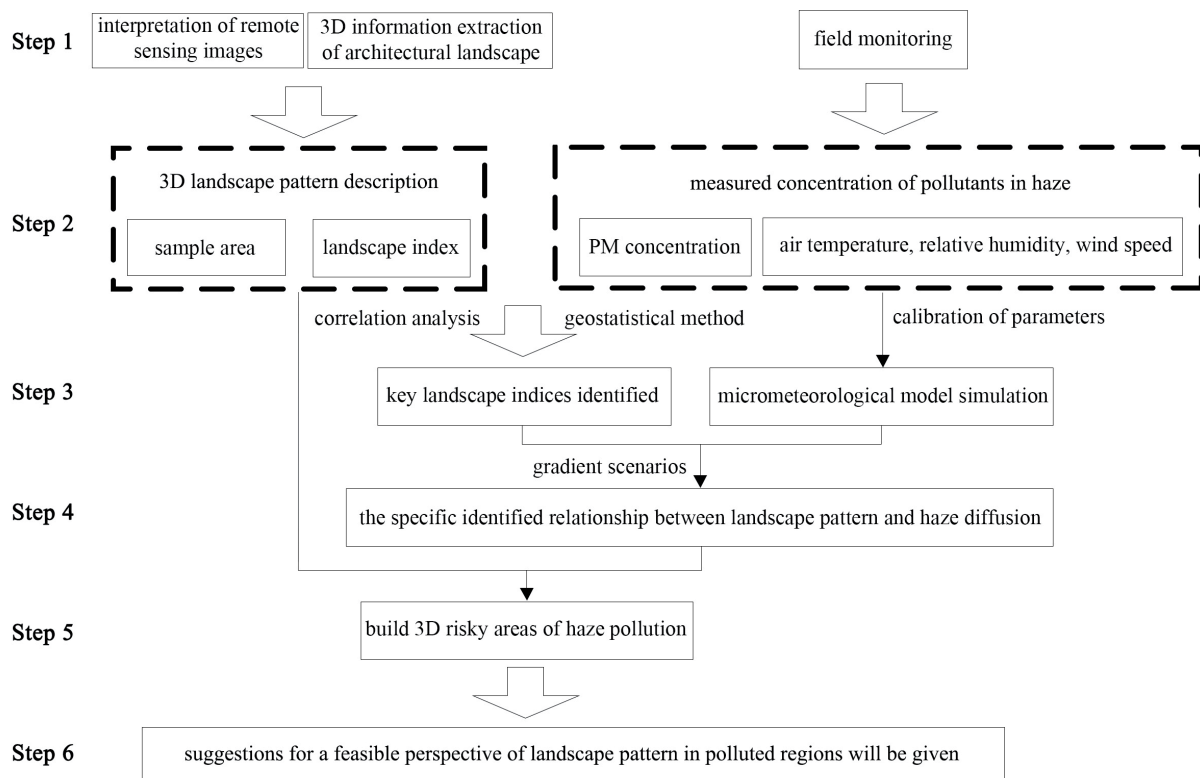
Step 1

interpretation of remote sensing images

3D information extraction of architectural landscape

field monitoring

Step 2

3D landscape pattern description

sample area

landscape index

measured concentration of pollutants in haze

PM concentration

air temperature, relative humidity, wind speed

correlation analysis

geostatistical method

calibration of parameters

Step 3

key landscape indices identified

micrometeorological model simulation

gradient scenarios

Step 4

the specific identified relationship between landscape pattern and haze diffusion

Step 5

build 3D risky areas of haze pollution

Step 6

suggestions for a feasible perspective of landscape pattern in polluted regions will be given